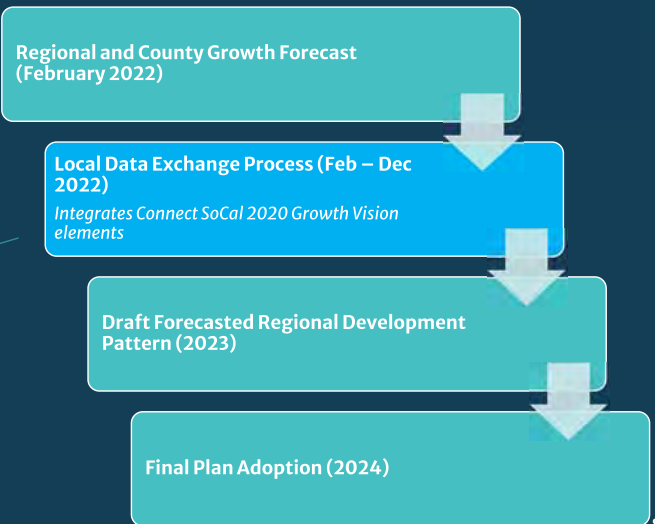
Regional and County Growth Forecast (February 2022)

Local Data Exchange Process (Feb – Dec 2022)

Integrates Connect SoCal 2020 Growth Vision elements

Draft Forecasted Regional Development Pattern (2023)

Final Plan Adoption (2024)